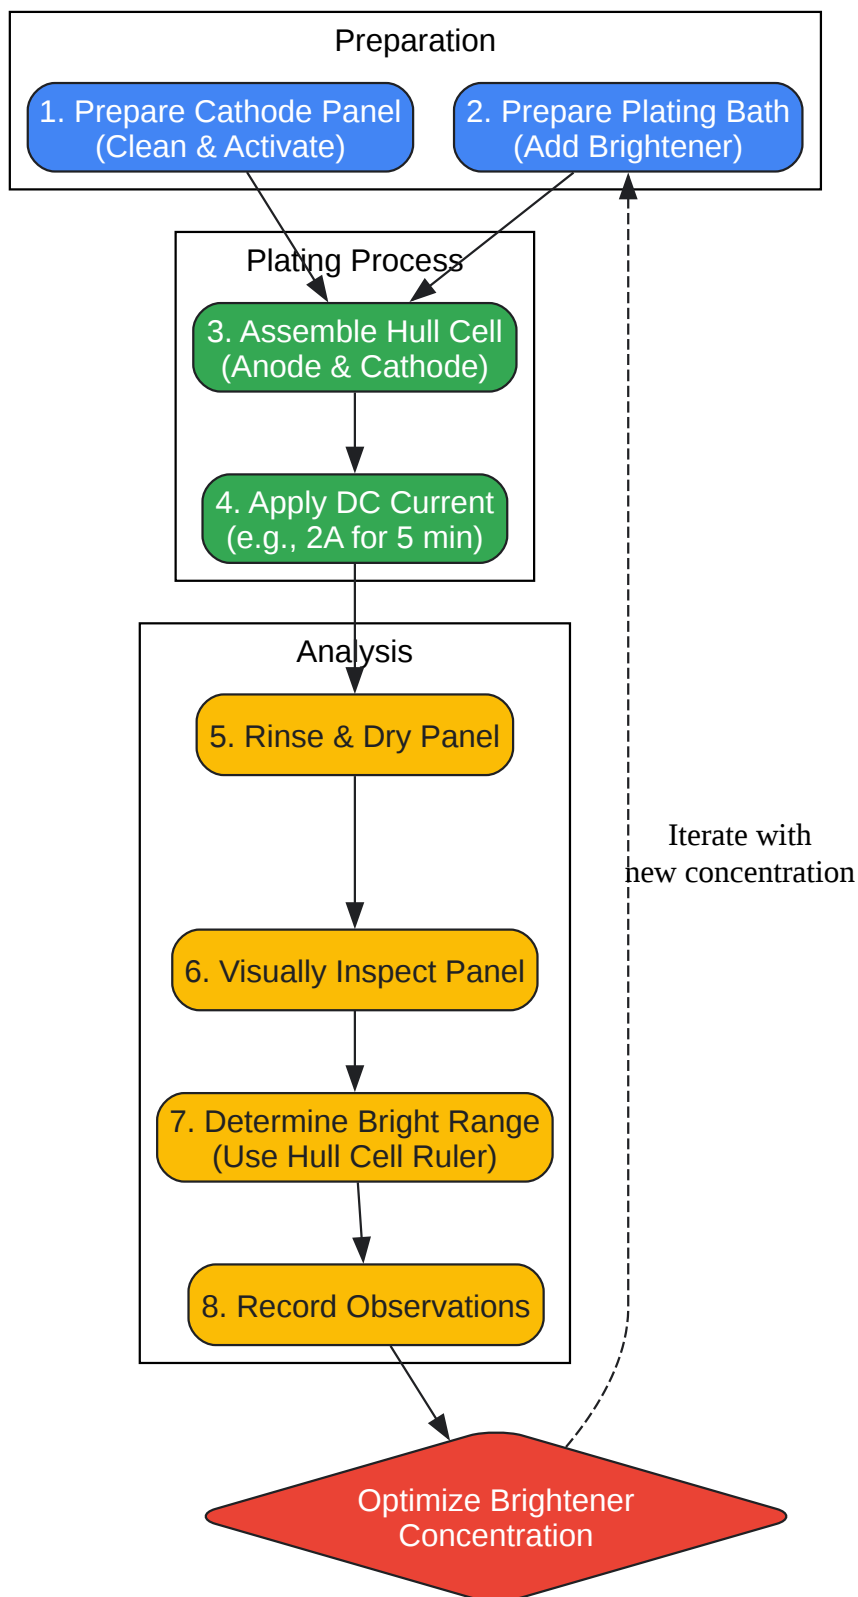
Preparation

1. Prepare Cathode Panel
(Clean & Activate)

2. Prepare Plating Bath
(Add Brightener)

Plating Process

3. Assemble Hull Cell
(Anode & Cathode)

4. Apply DC Current
(e.g., 2A for 5 min)

Analysis

5. Rinse & Dry Panel

6. Visually Inspect Panel

7. Determine Bright Range
(Use Hull Cell Ruler)

8. Record Observations

Iterate with
new concentration

Optimize Brightener
Concentration